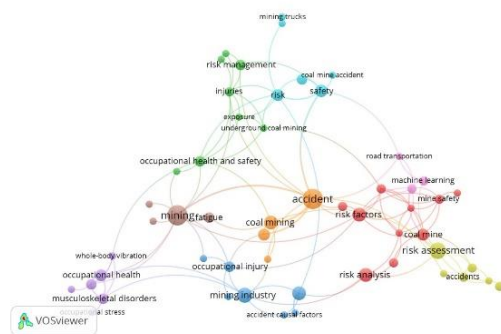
mining trucks

risk management

coal mine accident

injuries

risk

safety

exposure

underground coal mining

occupational health and safety

road transportation

machine learning

accident

mine safety

mining

fatigue

coal mining

risk factors

coal mine

risk assessment

whole-body vibration

occupational injury

occupational health

risk analysis

accidents

musculoskeletal disorders

occupational stress

mining industry

accident causal factors

VOSviewer